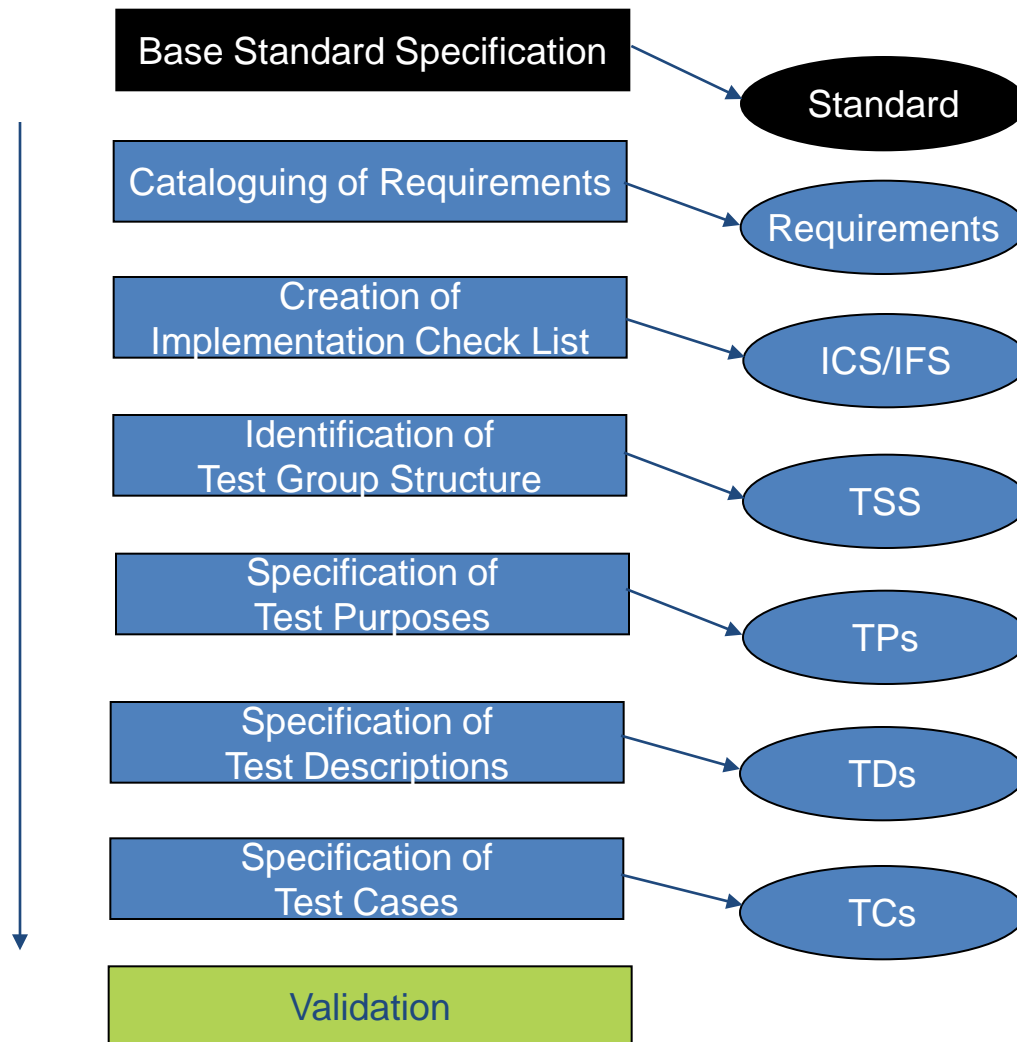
Base Standard Specification

Standard

Cataloguing of Requirements

Requirements

Creation of Implementation Check List

ICS/IFS

Identification of Test Group Structure

TSS

Specification of Test Purposes

TPs

Specification of Test Descriptions

TDs

Specification of Test Cases

TCs

Validation